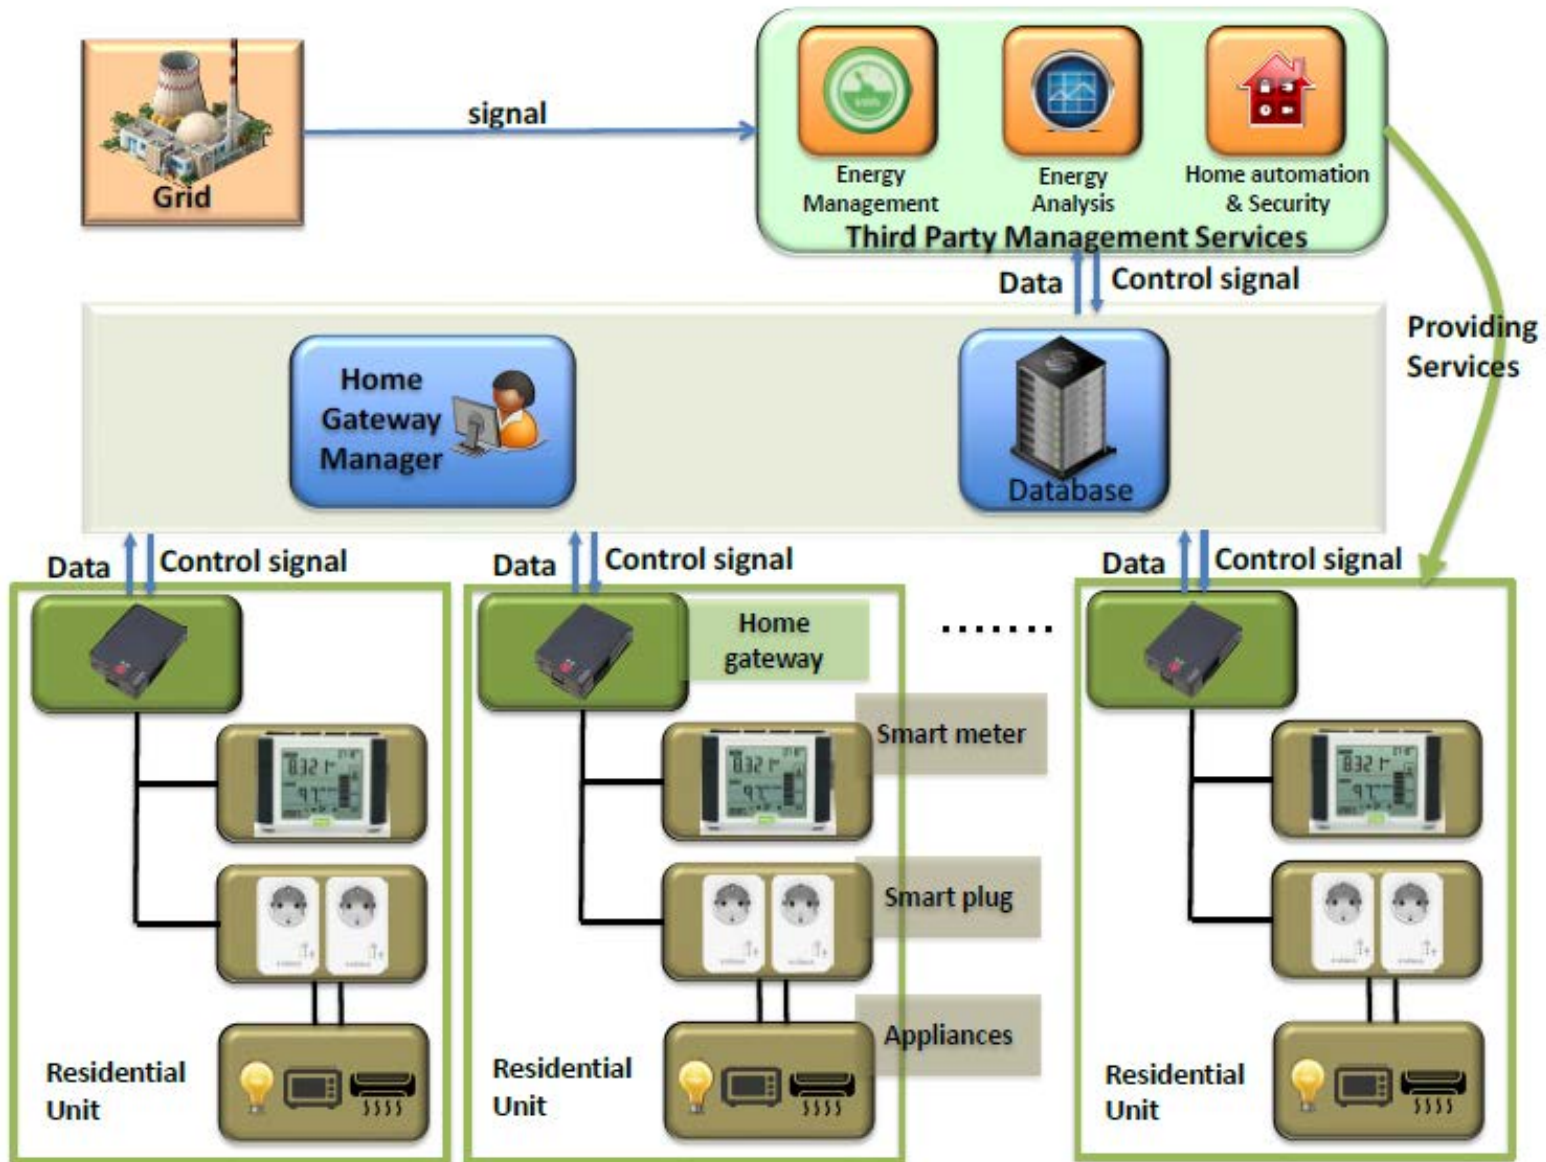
Grid

signal

Energy Management

Energy Analysis

Home automation & Security

Third Party Management Services

Data

Control signal

Providing Services

Home Gateway Manager

Database

Data

Control signal

Data

Control signal

Data

Control signal

Home gateway

.......

Smart meter

Smart plug

Appliances

Residential Unit

Residential Unit

Residential Unit